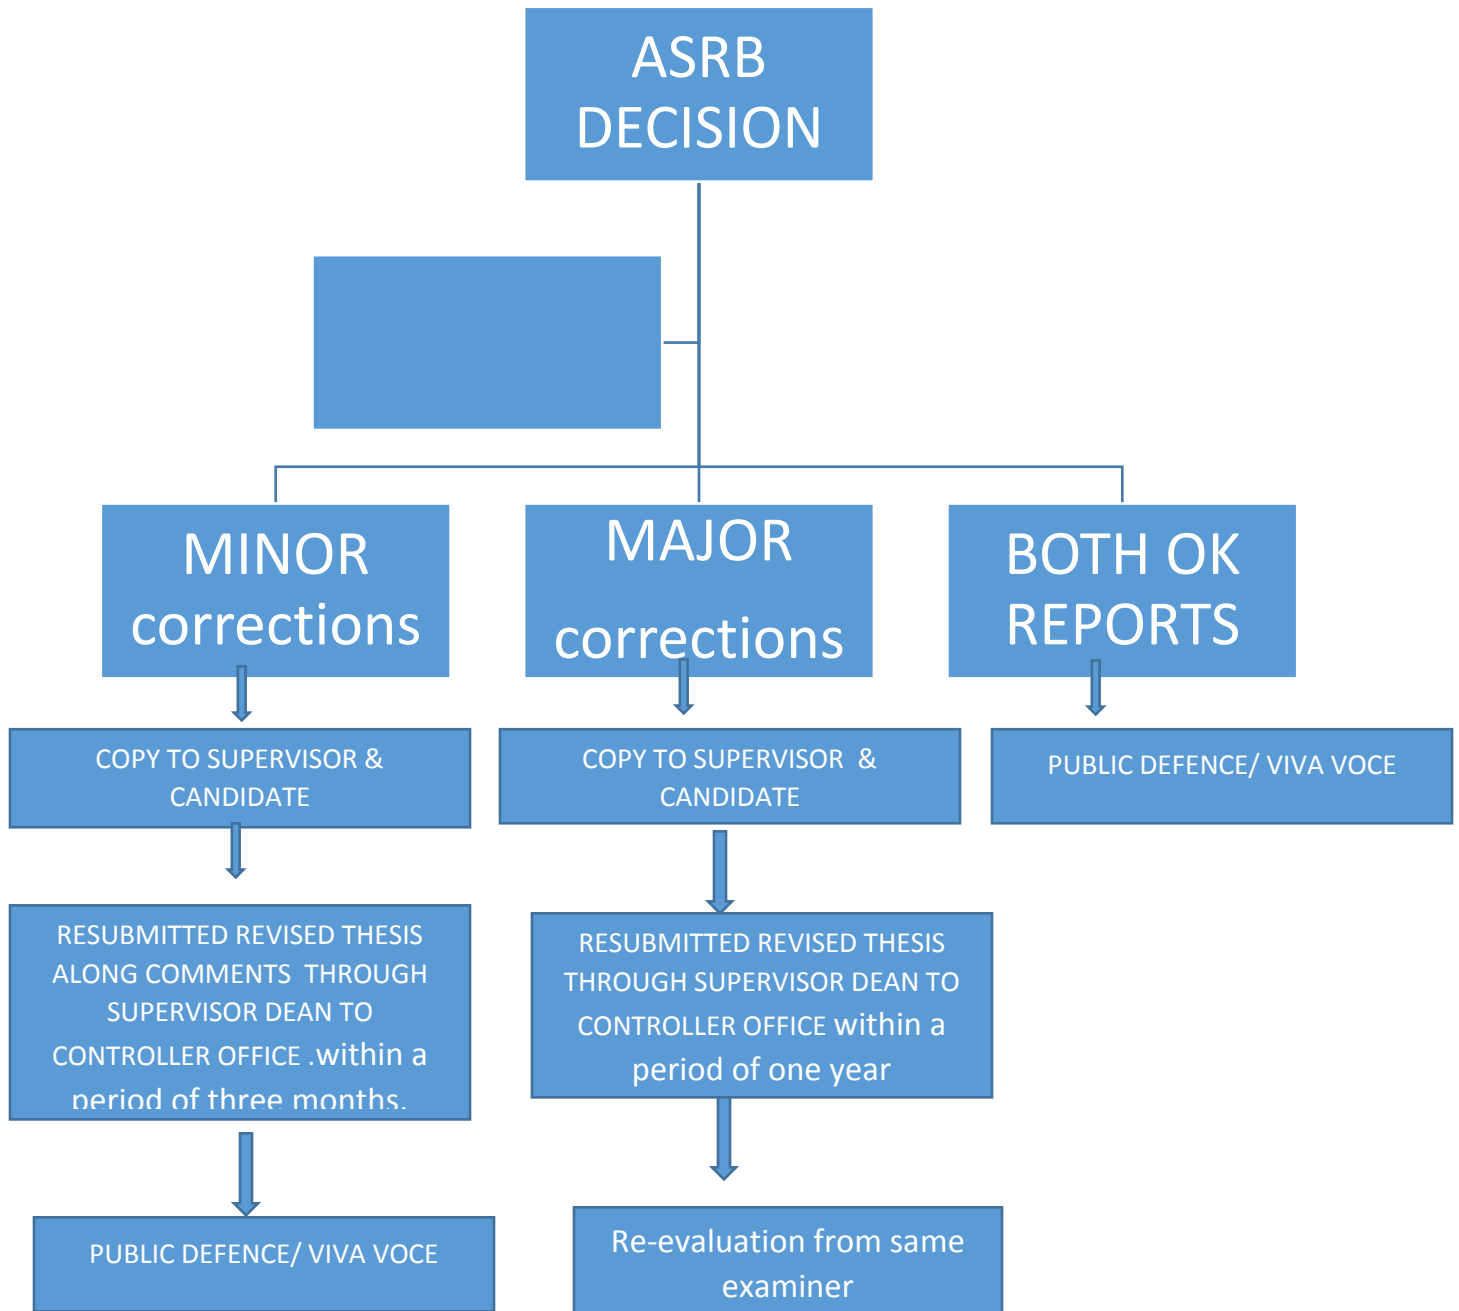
ASRB DECISION

MINOR corrections

MAJOR corrections

BOTH OK REPORTS

COPY TO SUPERVISOR & CANDIDATE

COPY TO SUPERVISOR & CANDIDATE

PUBLIC DEFENCE/ VIVA VOCE

RESUBMITTED REVISED THESIS ALONG COMMENTS THROUGH SUPERVISOR DEAN TO CONTROLLER OFFICE .within a period of three months.

RESUBMITTED REVISED THESIS THROUGH SUPERVISOR DEAN TO CONTROLLER OFFICE within a period of one year

PUBLIC DEFENCE/ VIVA VOCE

Re-evaluation from same examiner